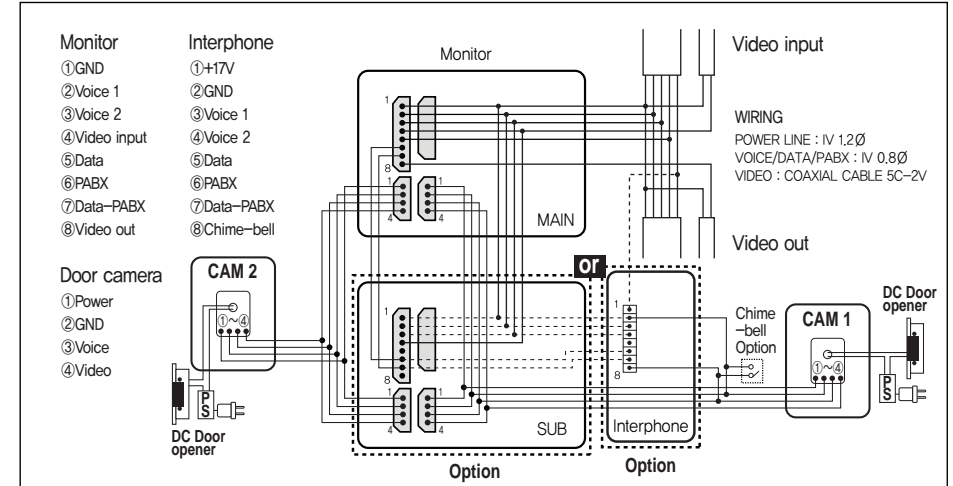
Monitor
①GND
②Voice 1
③Voice 2
④Video input
⑤Data
⑥PABX
⑦Data-PABX
⑧Video out

Interphone
①+17V
②GND
③Voice 1
④Voice 2
⑤Data
⑥PABX
⑦Data-PABX
⑧Chime-bell

Door camera
①Power
②GND
③Voice
④Video

Monitor

Video input

WIRING
POWER LINE : IV 1.2Ø
VOICE/DATA/PABX : IV 0.8Ø
VIDEO : COAXIAL CABLE 5C-2V

Video out

1
8
1
4
1
4
MAIN

CAM 2
①~④

or

1
8
1
4
1
4
SUB

1
8
Interphone

Chime -bell Option

CAM 1
①~④

DC Door opener

P S

P S

DC Door opener

Option

Option